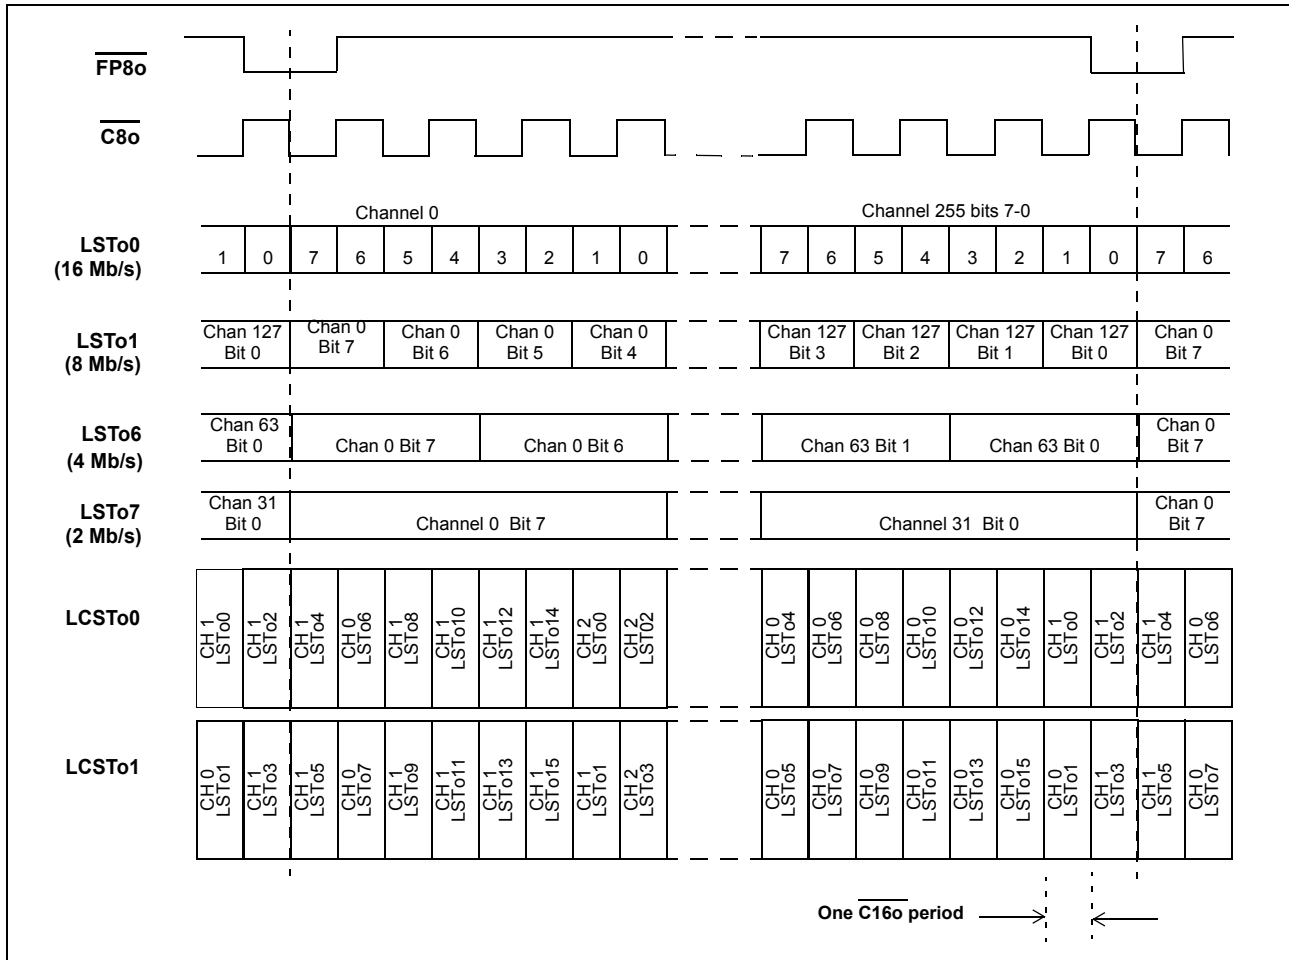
$\overline{\text{FP8o}}$

$\overline{\text{C8o}}$

Channel 0

Channel 255 bits 7-0

LSTo0 (16 Mb/s)

| 1 | 0 | 7 | 6 | 5 | 4 | 3 | 2 | 1 | 0 | 7 | 6 | 5 | 4 | 3 | 2 | 1 | 0 | 7 | 6 |
|---|---|---|---|---|---|---|---|---|---|---|---|---|---|---|---|---|---|---|---|

LSTo1 (8 Mb/s)

| Chan 127 Bit 0 | Chan 0 Bit 7 | Chan 0 Bit 6 | Chan 0 Bit 5 | Chan 0 Bit 4 | Chan 127 Bit 3 | Chan 127 Bit 2 | Chan 127 Bit 1 | Chan 127 Bit 0 | Chan 0 Bit 7 |
|---|---|---|---|---|---|---|---|---|---|

LSTo6 (4 Mb/s)

| Chan 63 Bit 0 | Chan 0 Bit 7 | Chan 0 Bit 6 | Chan 63 Bit 1 | Chan 63 Bit 0 | Chan 0 Bit 7 |
|---|---|---|---|---|---|

LSTo7 (2 Mb/s)

| Chan 31 Bit 0 | Channel 0 Bit 7 | Channel 31 Bit 0 | Chan 0 Bit 7 |
|---|---|---|---|

LCSTo0

| CH 1 LSTo0 | CH 1 LSTo2 | CH 1 LSTo4 | CH 0 LSTo6 | CH 1 LSTo8 | CH 1 LSTo10 | CH 1 LSTo12 | CH 1 LSTo14 | CH 2 LSTo0 | CH 2 LST02 | CH 0 LSTo4 | CH 0 LSTo6 | CH 0 LSTo8 | CH 0 LSTo10 | CH 0 LSTo12 | CH 0 LSTo14 | CH 1 LSTo0 | CH 1 LSTo2 | CH 1 LSTo4 | CH 0 LSTo6 |
|---|---|---|---|---|---|---|---|---|---|---|---|---|---|---|---|---|---|---|---|

LCSTo1

| CH 0 LSTo1 | CH 1 LSTo3 | CH 1 LSTo5 | CH 0 LSTo7 | CH 1 LSTo9 | CH 1 LSTo11 | CH 1 LSTo13 | CH 1 LSTo15 | CH 1 LSTo1 | CH 2 LSTo3 | CH 0 LSTo5 | CH 0 LSTo7 | CH 0 LSTo9 | CH 0 LSTo11 | CH 0 LSTo13 | CH 0 LSTo15 | CH 0 LSTo1 | CH 1 LSTo3 | CH 1 LSTo5 | CH 0 LSTo7 |
|---|---|---|---|---|---|---|---|---|---|---|---|---|---|---|---|---|---|---|---|

One $\overline{\text{C16o}}$ period